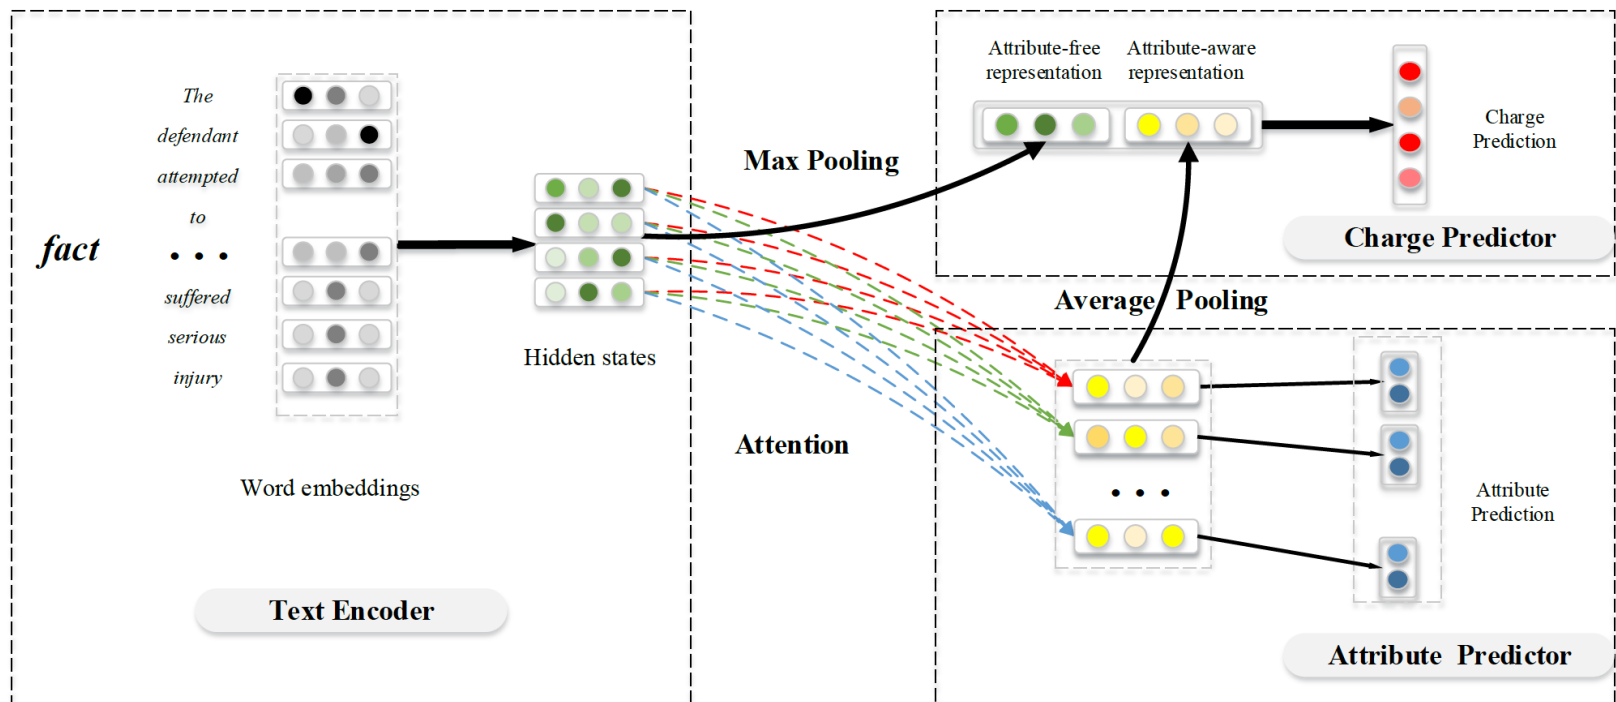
The
defendant
attempted
to
fact
. . .
suffered
serious
injury

Word embeddings

Text Encoder

Hidden states

Max Pooling

Attention

Attribute-free representation

Attribute-aware representation

Charge Prediction

Charge Predictor

Average Pooling

. . .

Attribute Prediction

Attribute Predictor